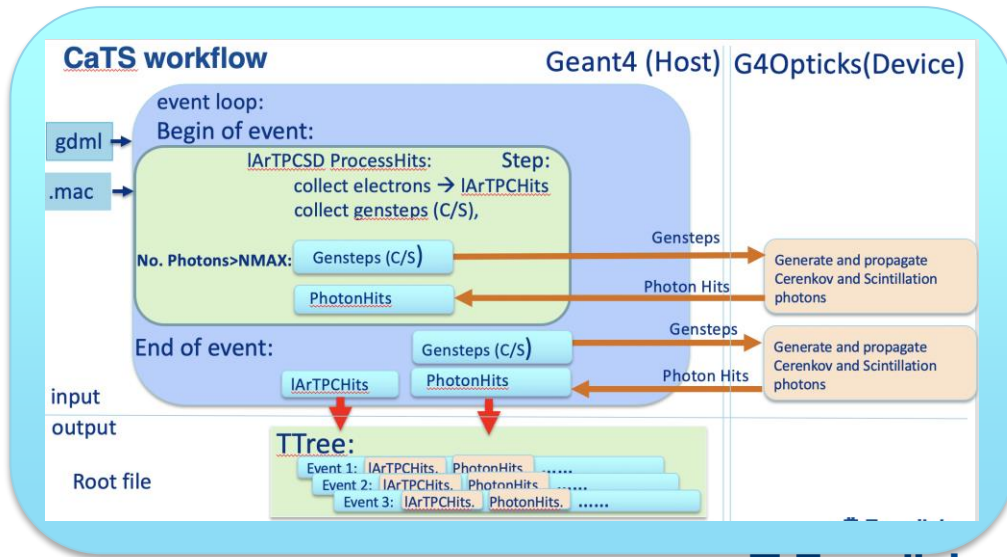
CaTS workflow

Geant4 (Host)

G4Opticks(Device)

event loop:

Begin of event:

gdml

.mac

lArTPCSD ProcessHits: Step:

collect electrons → lArTPCHits

collect gensteps (C/S),

No. Photons>NMAX:

Gensteps (C/S)

PhotonHits

Gensteps

Photon Hits

Generate and propagate Cerenkov and Scintillation photons

End of event:

Gensteps (C/S)

PhotonHits

lArTPCHits

Gensteps

Photon Hits

Generate and propagate Cerenkov and Scintillation photons

input

output

TTree:

Root file

Event 1: lArTPCHits. PhotonHits ......

Event 2: lArTPCHits. PhotonHits ......

Event 3: lArTPCHits. PhotonHits. ......